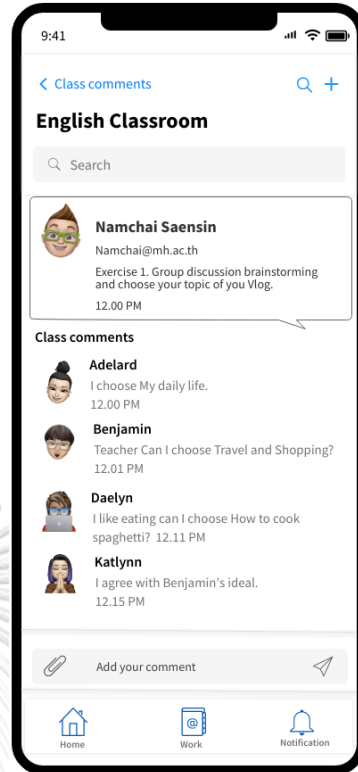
9:41

< Class comments

English Classroom

Search

Namchai Saensin
Namchai@mh.ac.th
Exercise 1. Group discussion brainstorming and choose your topic of you Vlog.
12.00 PM

Class comments

Adelard
I choose My daily life.
12.00 PM

Benjamin
Teacher Can I choose Travel and Shopping?
12.01 PM

Daelyn
I like eating can I choose How to cook spaghetti? 12.11 PM

Katlynn
I agree with Benjamin's ideal.
12.15 PM

Add your comment

Home
Work
Notification